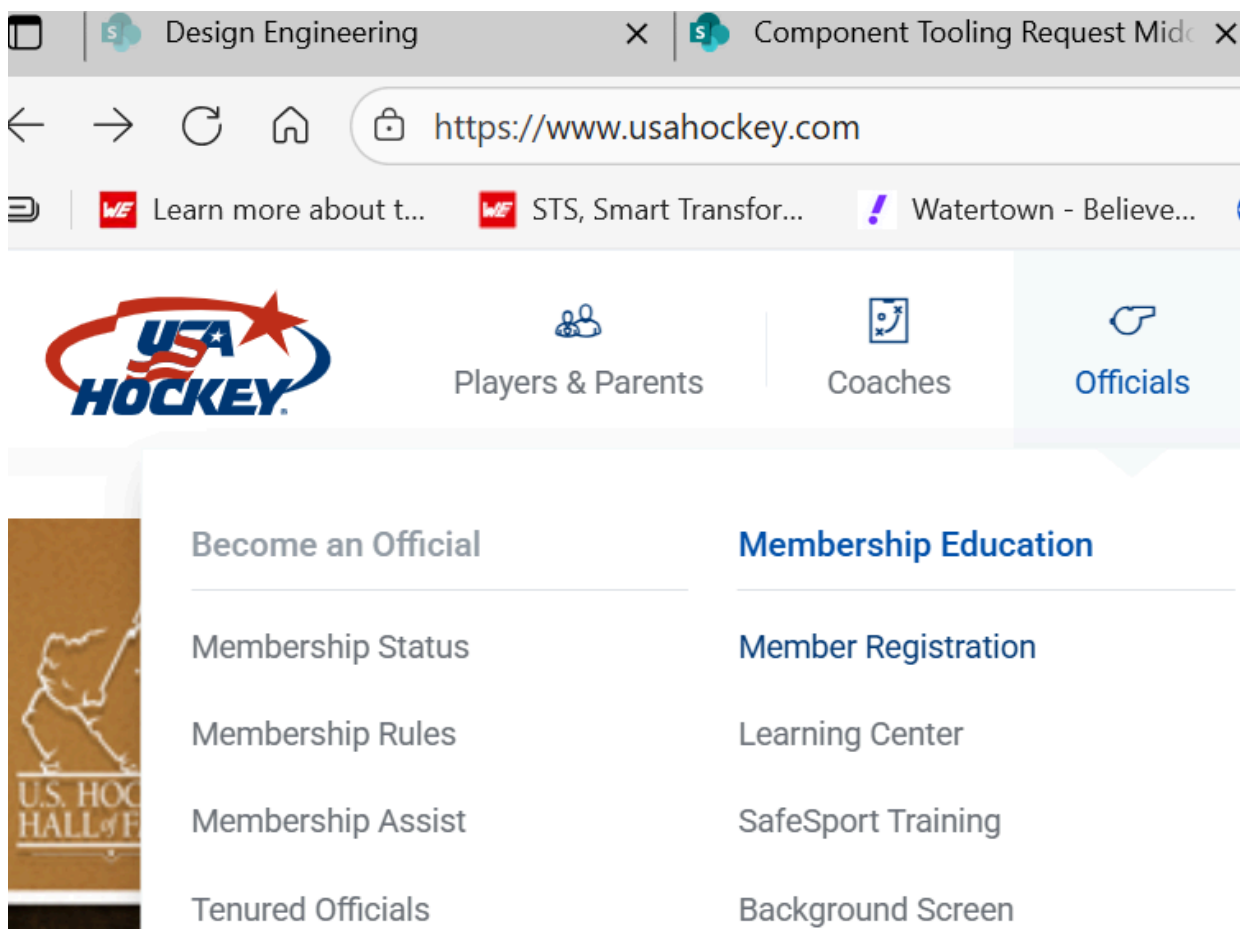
Design Engineering ×
Component Tooling Request Mid ×

https://www.usahockey.com

Learn more about t...
STS, Smart Transfor...
Watertown - Believe...

USA HOCKEY

Players & Parents
Coaches
Officials

Become an Official
Membership Status
Membership Rules
Membership Assist
Tenured Officials

Membership Education
Member Registration
Learning Center
SafeSport Training
Background Screen

U.S. HOC
HALL of F